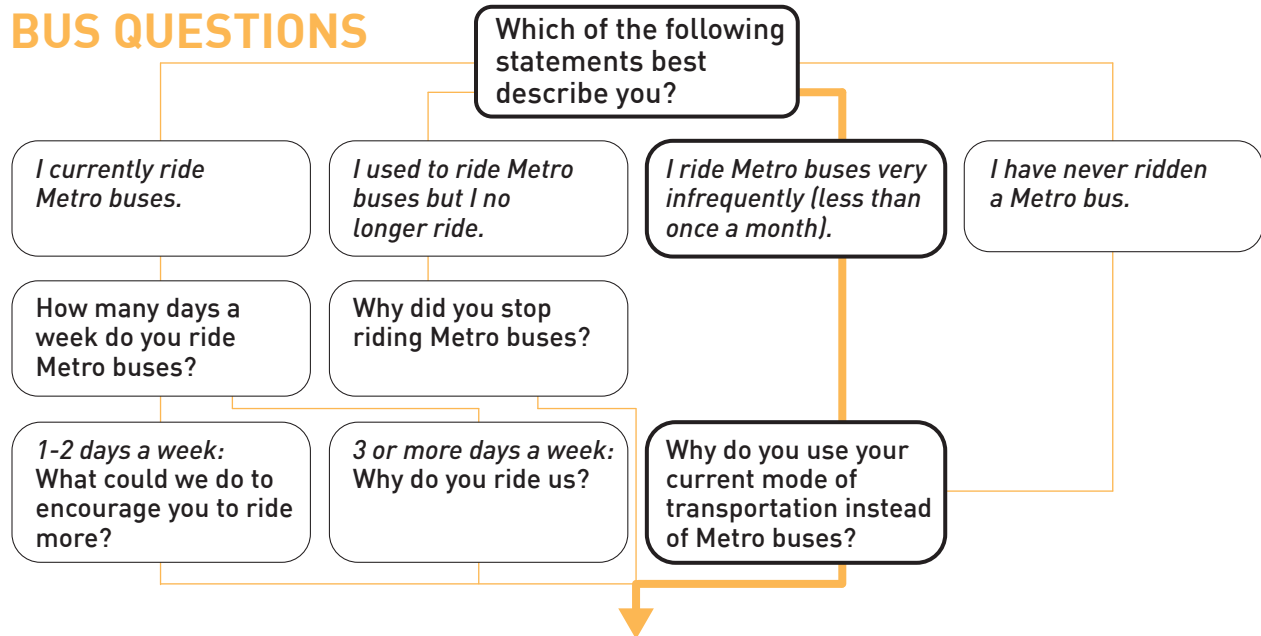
BUS QUESTIONS

Which of the following statements best describe you?

*I currently ride Metro buses.*

*I used to ride Metro buses but I no longer ride.*

*I ride Metro buses very infrequently (less than once a month).*

*I have never ridden a Metro bus.*

How many days a week do you ride Metro buses?

Why did you stop riding Metro buses?

*1-2 days a week:* What could we do to encourage you to ride more?

*3 or more days a week:* Why do you ride us?

Why do you use your current mode of transportation instead of Metro buses?